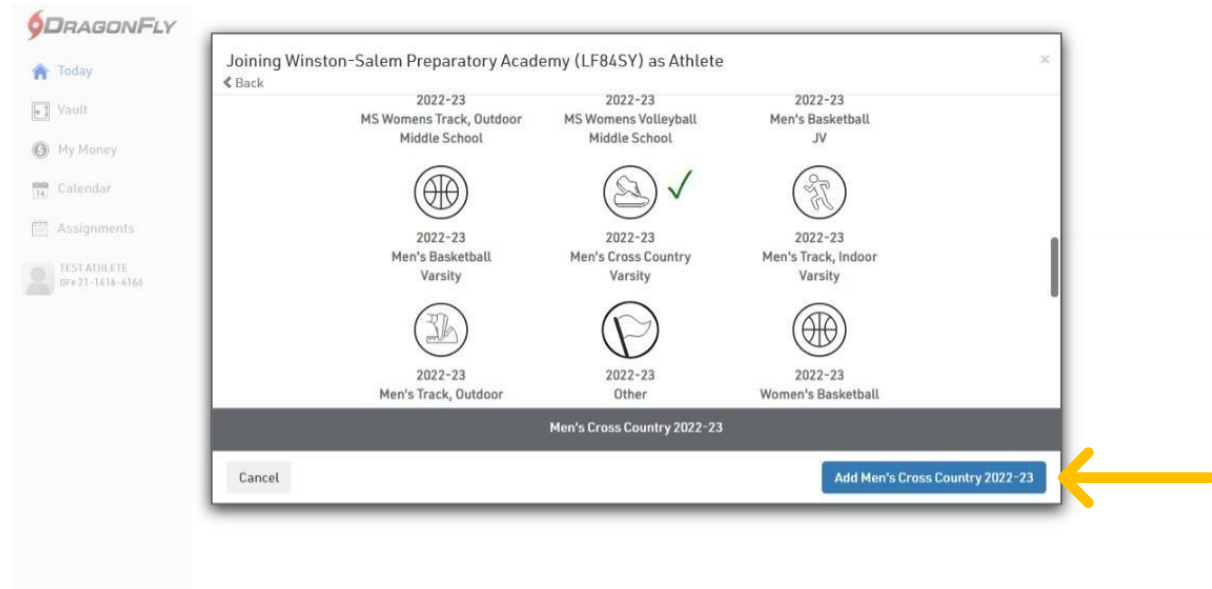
DRAGONFLY

Today
Vault
My Money
Calendar
Assignments
TEST ATHLETE
DF# 21-1616-4166

Joining Winston-Salem Preparatory Academy (LF84SY) as Athlete
Back
×

2022-23
MS Womens Track, Outdoor
Middle School

2022-23
MS Womens Volleyball
Middle School

2022-23
Men's Basketball
JV

2022-23
Men's Basketball
Varsity

2022-23
Men's Cross Country
Varsity

2022-23
Men's Track, Indoor
Varsity

2022-23
Men's Track, Outdoor

2022-23
Other

2022-23
Women's Basketball

Men's Cross Country 2022-23

Cancel

Add Men's Cross Country 2022-23